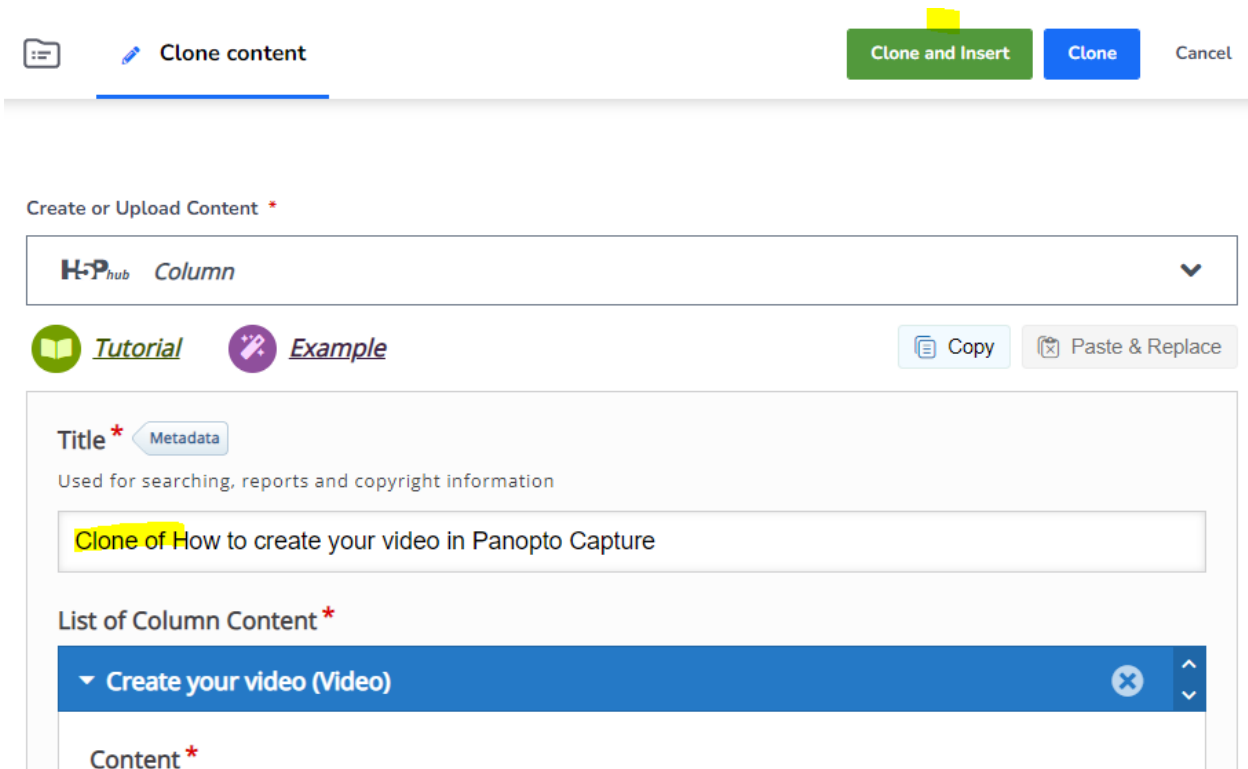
Clone content

Clone and Insert

Clone

Cancel

Create or Upload Content *

H5P hub Column

Tutorial

Example

Copy

Paste & Replace

Title * Metadata

Used for searching, reports and copyright information

Clone of How to create your video in Panopto Capture

List of Column Content *

Create your video (Video)

Content *